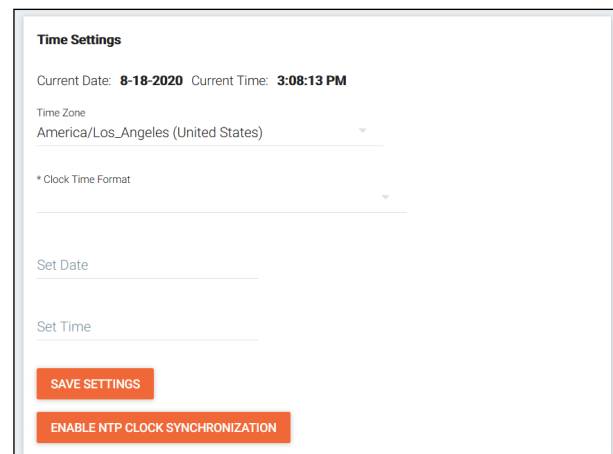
Time Settings

Current Date: 8-18-2020 Current Time: 3:08:13 PM

Time Zone
America/Los_Angeles (United States)

* Clock Time Format

Set Date

Set Time

SAVE SETTINGS

ENABLE NTP CLOCK SYNCHRONIZATION